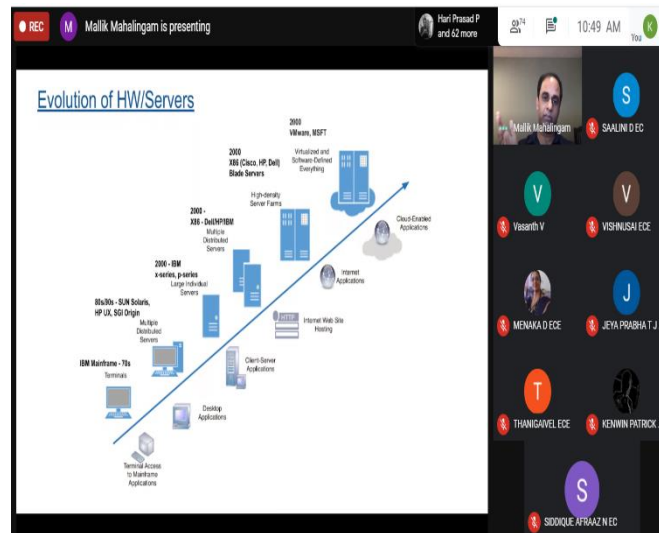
REC
M Mallik Mahalingam is presenting
Hari Prasad P and 62 more
74
10:49 AM
K
You

Evolution of HW/Servers

IBM Mainframe - 70s
Terminals

80s/90s - SUN Solaris, HP UX, SGI Origin
Multiple Distributed Servers

2000 - IBM x-series, p-series
Large Individual Servers

2000 - X86 - Dell/HP/IBM
Multiple Distributed Servers

2000 X86 (Cisco, HP, Dell) Blade Servers
High-density Server Farms

2000 VMware, MSFT
Virtualized and Software-Defined Everything

Terminal Access to Mainframe Applications
Desktop Applications
Client-Server Applications
HTTP
Internet Web Site Hosting
Internet Applications
Cloud-Enabled Applications

Mallik Mahalingam
S
SAALINI D EC
V
Vasanth V
V
VISHNUSAI ECE
MENAKA D ECE
J
JEYA PRABHA T J
T
THANIGAIVEL ECE
KENWIN PATRICK
S
SIDDIQUE AFRAAZ N EC